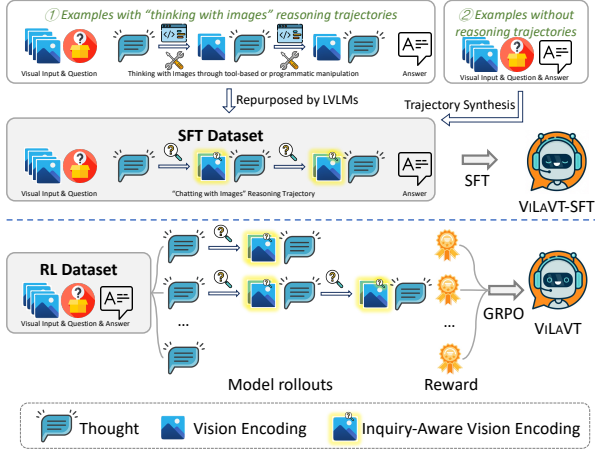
① Examples with "thinking with images" reasoning trajectories

Visual Input & Question

Thinking with Images through tool-based or programmatic manipulation

Answer

② Examples without reasoning trajectories

Visual Input & Question & Answer

Repurposed by LVLMs

Trajectory Synthesis

SFT Dataset

Visual Input & Question

"Chatting with Images" Reasoning Trajectory

Answer

SFT

ViLaVT-SFT

RL Dataset

Visual Input & Question & Answer

...

...

GRPO

ViLaVT

Model rollouts

Reward

Thought

Vision Encoding

Inquiry-Aware Vision Encoding